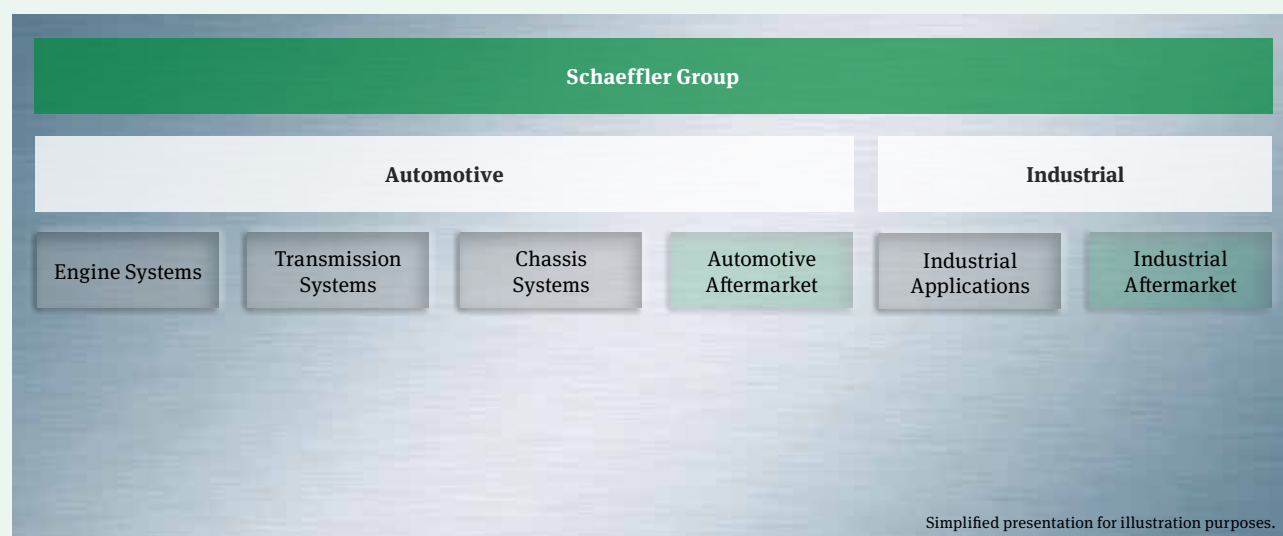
Schaeffler Group

Automotive

Industrial

Engine Systems

Transmission Systems

Chassis Systems

Automotive Aftermarket

Industrial Applications

Industrial Aftermarket

Simplified presentation for illustration purposes.